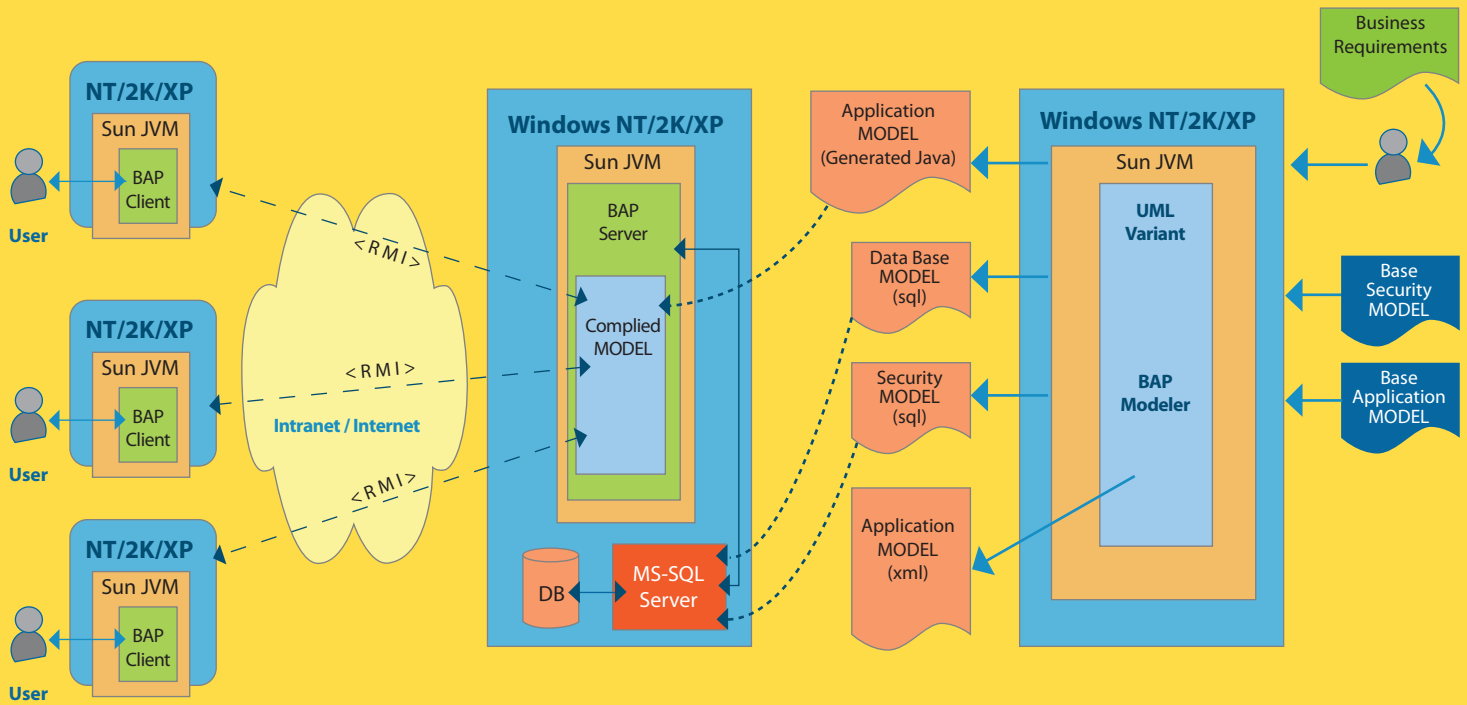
NT/2K/XP
Sun JVM
BAP Client
User

NT/2K/XP
Sun JVM
BAP Client
User

NT/2K/XP
Sun JVM
BAP Client
User

<RMI>
<RMI>
<RMI>
Intranet / Internet

Windows NT/2K/XP
Sun JVM
BAP Server
Complied MODEL
DB
MS-SQL Server

Application MODEL (Generated Java)
Data Base MODEL (sql)
Security MODEL (sql)
Application MODEL (xml)

Business Requirements

Windows NT/2K/XP
Sun JVM
UML Variant
BAP Modeler

Base Security MODEL
Base Application MODEL